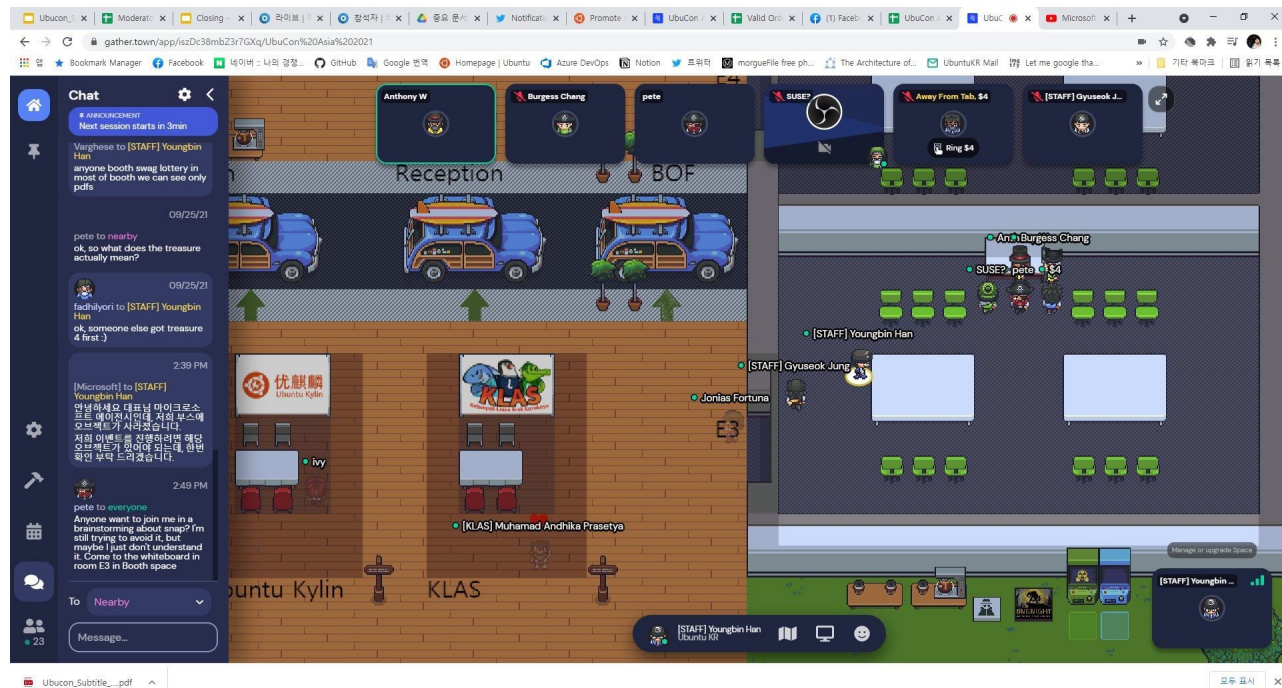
Ubucon | Moderat | Closing | 라이브 | 참석자 | 중요 문서 | Notificati | Promote | UbuCon | Valid Ord | (1) Facebo | UbuCon | UbuC | Microsoft

gather.town/app/iszDc38mbZ3r7GXq/UbuCon%20Asia%202021

앱 Bookmark Manager Facebook 네이버 :: 나의 경쟁... GitHub Google 번역 Homepage | Ubuntu Azure DevOps Notion 트위터 morgueFile free ph... The Architecture of... UbuntuKR Mail Let me google tha... 기타 북마크 읽기 목록

Chat

ANNOUNCEMENT
Next session starts in 3min

Varghese to [STAFF] Youngbin Han
anyone booth swag lottery in most of booth we can see only pdfs

09/25/21
pete to nearby
ok, so what does the treasure actually mean?

09/25/21
fadhilyori to [STAFF] Youngbin Han
ok, someone else got treasure 4 first :)

2:39 PM
[Microsoft] to [STAFF] Youngbin Han
안녕하세요 대표님 마이크로소프트 에이전시인데, 저희 부스에 오브젝트가 사라졌습니다.
저희 이벤트를 진행하려면 해당 오브젝트가 있어야 되는데, 한번 확인 부탁 드리겠습니다.

2:49 PM
pete to everyone
Anyone want to join me in a brainstorming about snap? I'm still trying to avoid it, but maybe I just don't understand it. Come to the whiteboard in room E3 in Booth space

To Nearby

Message...

23

Anthony W
Burgess Chang
pete
SUSE?
Away From Tab. $4
[STAFF] Gyuseok J...
Ring $4

E4
Reception
BOF
An Burgess Chang
SUSE? pete $4
[STAFF] Youngbin Han
[STAFF] Gyuseok Jung
Jonias Fortuna
E3
优麒麟 Ubuntu Kylin
KLAS
ivy
[KLAS] Muhamad Andhika Prasetya
buntu Kylin
KLAS

Manage or upgrade Space
[STAFF] Youngbin ...

[STAFF] Youngbin Han
Ubuntu KR

Ubucon_Subtitle_....pdf
모두 표시